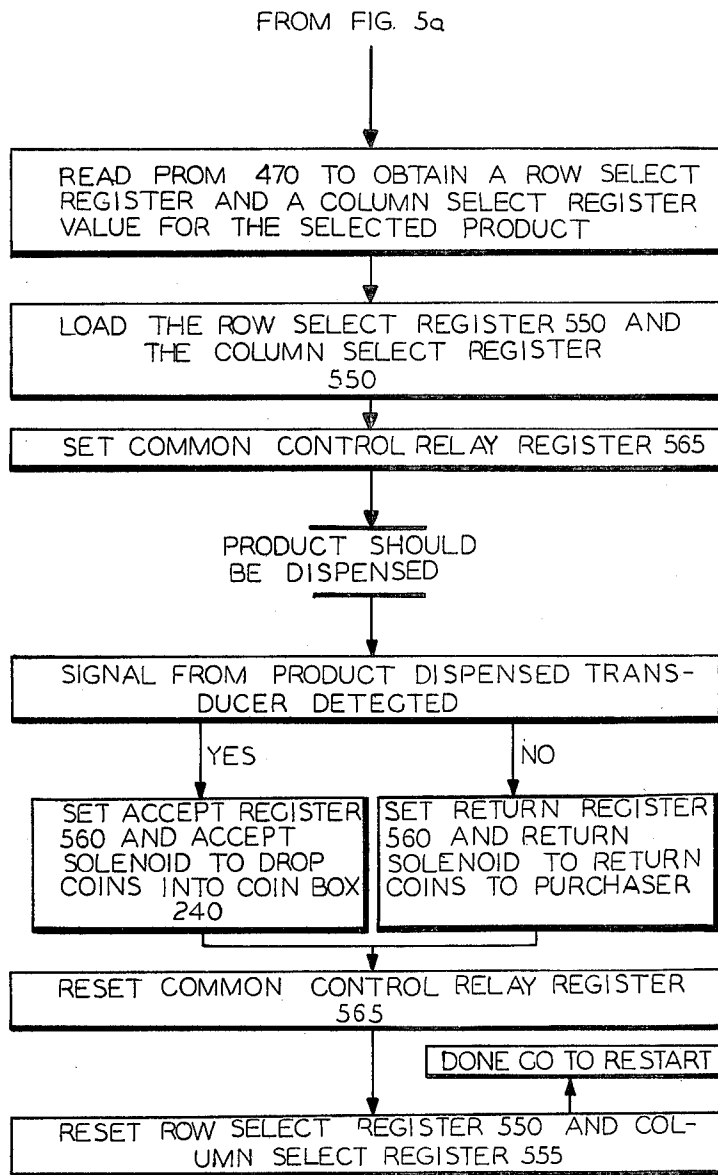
FROM FIG. 5a

READ PROM 470 TO OBTAIN A ROW SELECT REGISTER AND A COLUMN SELECT REGISTER VALUE FOR THE SELECTED PRODUCT

LOAD THE ROW SELECT REGISTER 550 AND THE COLUMN SELECT REGISTER 550

SET COMMON CONTROL RELAY REGISTER 565

PRODUCT SHOULD BE DISPENSED

SIGNAL FROM PRODUCT DISPENSED TRANSDUCER DETECTED

YES

NO

SET ACCEPT REGISTER 560 AND ACCEPT SOLENOID TO DROP COINS INTO COIN BOX 240

SET RETURN REGISTER 560 AND RETURN SOLENOID TO RETURN COINS TO PURCHASER

RESET COMMON CONTROL RELAY REGISTER 565

DONE GO TO RESTART

RESET ROW SELECT REGISTER 550 AND COLUMN SELECT REGISTER 555